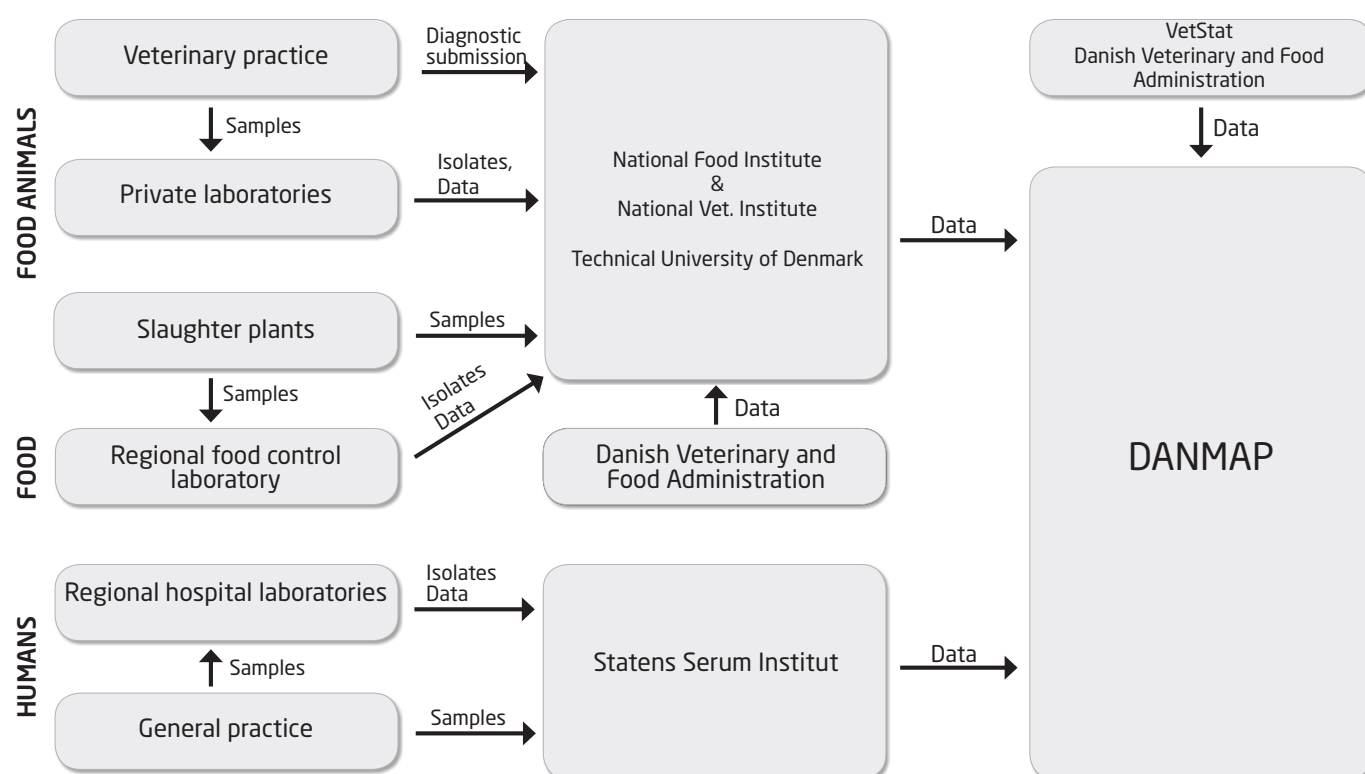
FOOD ANIMALS

Veterinary practice

Diagnostic submission

Samples

Private laboratories

Isolates, Data

Slaughter plants

Samples

Samples

FOOD

Regional food control laboratory

Isolates Data

National Food Institute & National Vet. Institute

Technical University of Denmark

Data

Danish Veterinary and Food Administration

VetStat Danish Veterinary and Food Administration

Data

Data

DANMAP

HUMANS

Regional hospital laboratories

Isolates Data

Samples

General practice

Samples

Statens Serum Institut

Data